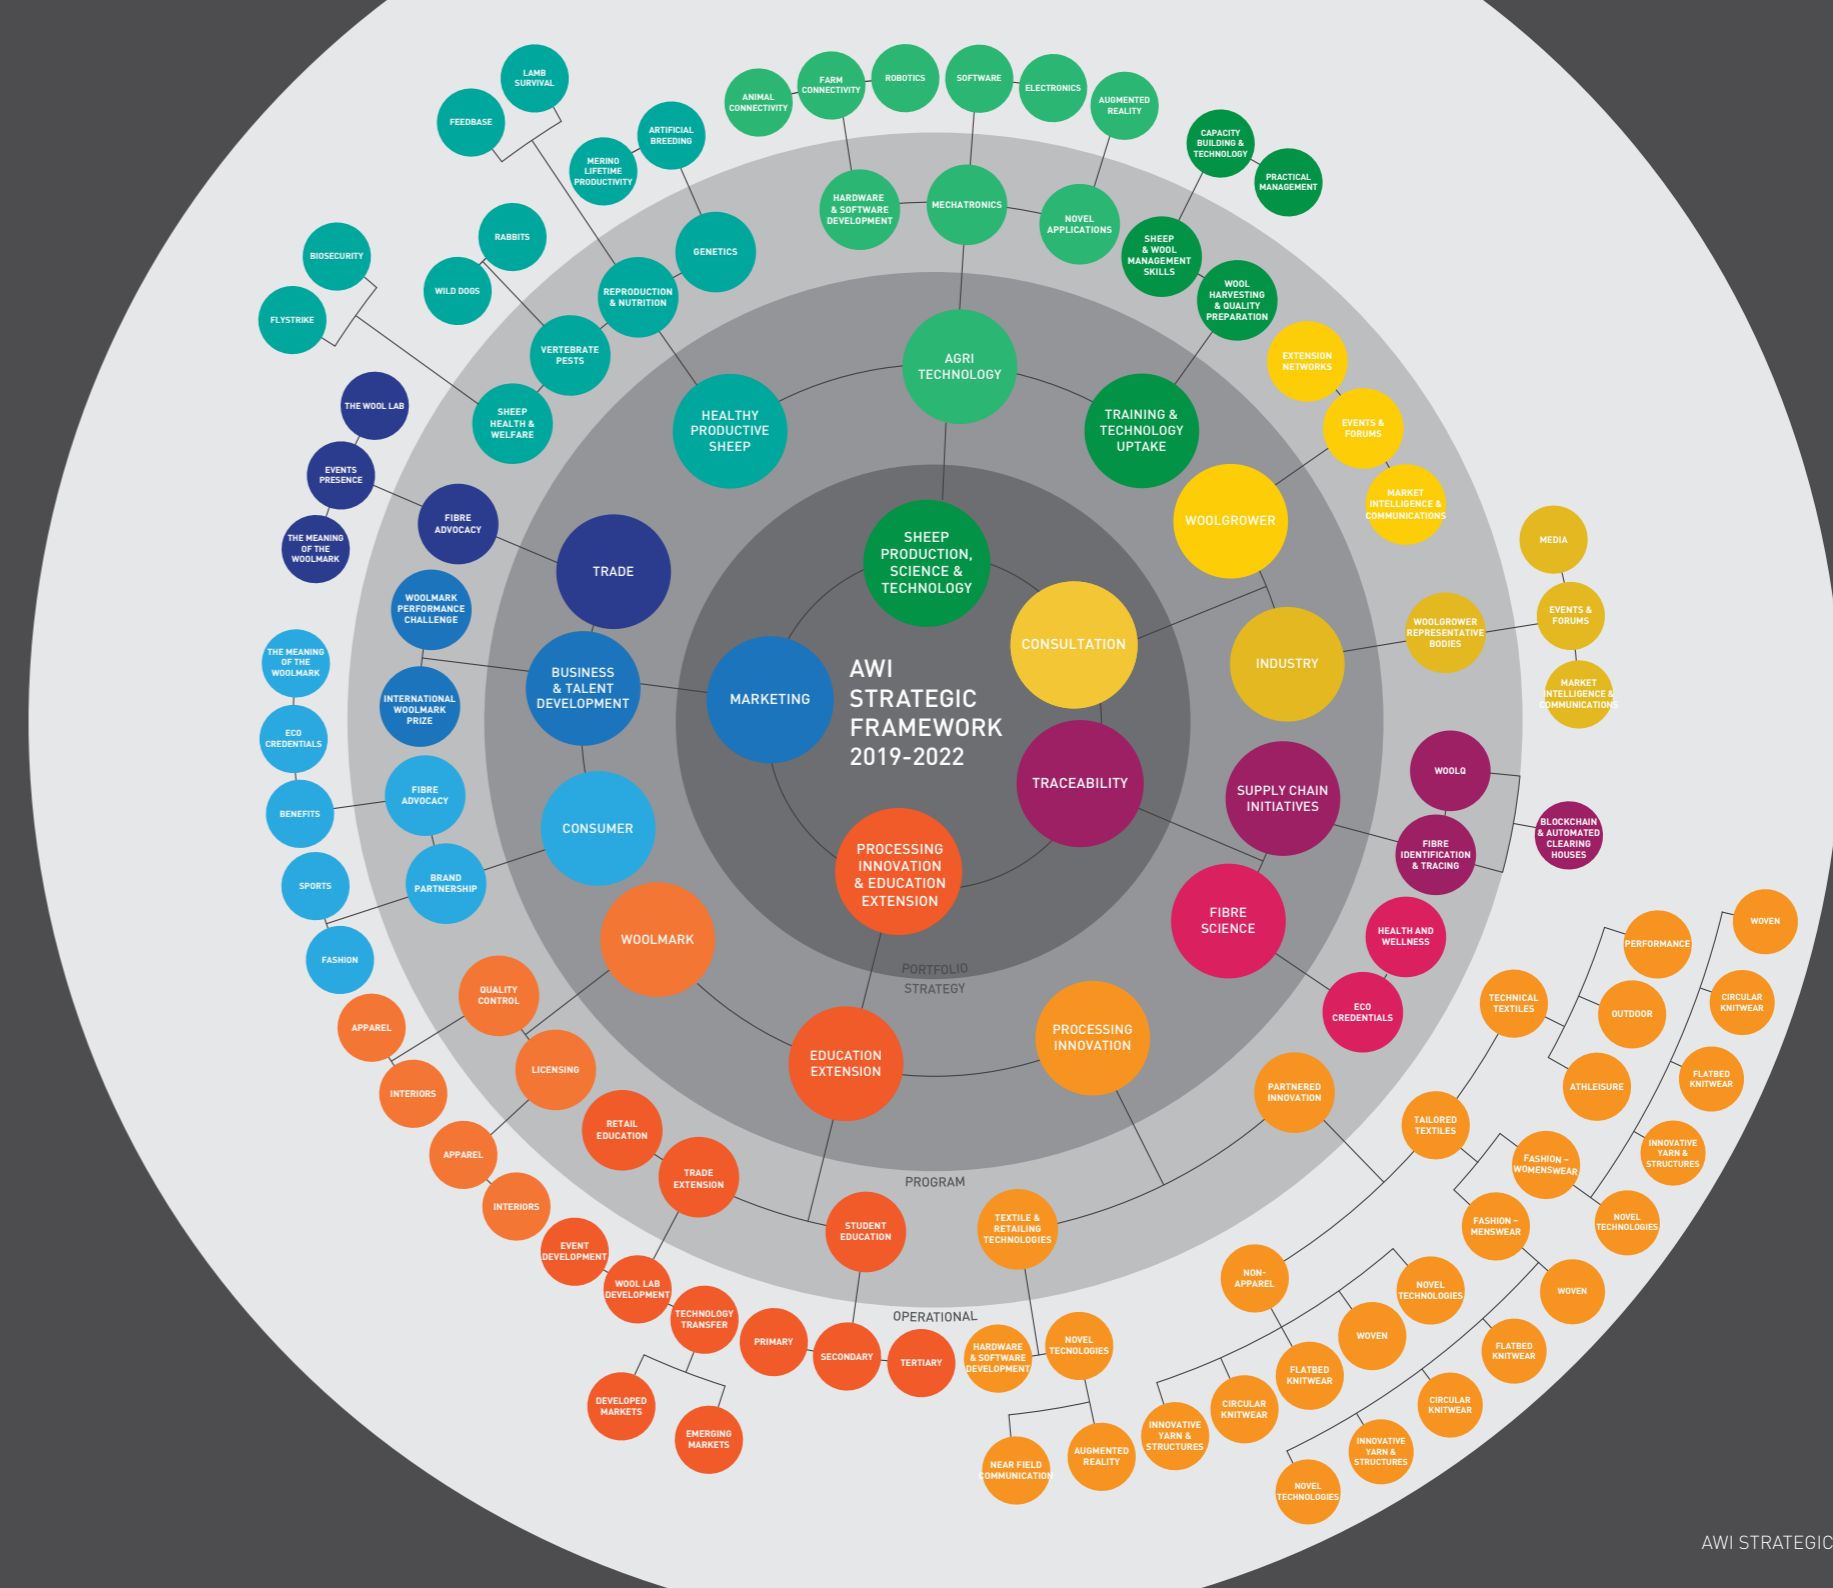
AWI STRATEGIC FRAMEWORK 2019-2022

SHEEP PRODUCTION, SCIENCE & TECHNOLOGY
CONSULTATION
TRACEABILITY
PROCESSING INNOVATION & EDUCATION EXTENSION
MARKETING

PORTFOLIO STRATEGY

AGRI TECHNOLOGY
TRAINING & TECHNOLOGY UPTAKE
WOOLGROWER
INDUSTRY
SUPPLY CHAIN INITIATIVES
FIBRE SCIENCE
PROCESSING INNOVATION
EDUCATION EXTENSION
WOOLMARK
CONSUMER
BUSINESS & TALENT DEVELOPMENT
TRADE
HEALTHY PRODUCTIVE SHEEP

PROGRAM

OPERATIONAL

ANIMAL CONNECTIVITY
FARM CONNECTIVITY
ROBOTICS
SOFTWARE
ELECTRONICS
AUGMENTED REALITY
HARDWARE & SOFTWARE DEVELOPMENT
MECHATRONICS
NOVEL APPLICATIONS
CAPACITY BUILDING & TECHNOLOGY
PRACTICAL MANAGEMENT
SHEEP & WOOL MANAGEMENT SKILLS
WOOL HARVESTING & QUALITY PREPARATION
EXTENSION NETWORKS
EVENTS & FORUMS
MARKET INTELLIGENCE & COMMUNICATIONS
MEDIA
WOOLGROWER REPRESENTATIVE BODIES
EVENTS & FORUMS
MARKET INTELLIGENCE & COMMUNICATIONS
WOOLQ
BLOCKCHAIN & AUTOMATED CLEARING HOUSES
FIBRE IDENTIFICATION & TRACING
HEALTH AND WELLNESS
ECO CREDENTIALS
PARTNERED INNOVATION
TEXTILE & RETAILING TECHNOLOGIES
HARDWARE & SOFTWARE DEVELOPMENT
NOVEL TECNOLOGIES
NEAR FIELD COMMUNICATION
AUGMENTED REALITY
TECHNICAL TEXTILES
PERFORMANCE
OUTDOOR
ATHLEISURE
WOVEN
CIRCULAR KNITWEAR
FLATBED KNITWEAR
INNOVATIVE YARN & STRUCTURES
NOVEL TECHNOLOGIES
TAILORED TEXTILES
FASHION - WOMENSWEAR
FASHION - MENSWEAR
WOVEN
FLATBED KNITWEAR
CIRCULAR KNITWEAR
INNOVATIVE YARN & STRUCTURES
NOVEL TECHNOLOGIES
NON-APPAREL
NOVEL TECHNOLOGIES
WOVEN
FLATBED KNITWEAR
CIRCULAR KNITWEAR
INNOVATIVE YARN & STRUCTURES
STUDENT EDUCATION
PRIMARY
SECONDARY
TERTIARY
RETAIL EDUCATION
TRADE EXTENSION
TECHNOLOGY TRANSFER
DEVELOPED MARKETS
EMERGING MARKETS
WOOL LAB DEVELOPMENT
EVENT DEVELOPMENT
QUALITY CONTROL
LICENSING
APPAREL
INTERIORS
APPAREL
INTERIORS
BRAND PARTNERSHIP
FIBRE ADVOCACY
SPORTS
FASHION
BENEFITS
ECO CREDENTIALS
THE MEANING OF THE WOOLMARK
INTERNATIONAL WOOLMARK PRIZE
WOOLMARK PERFORMANCE CHALLENGE
FIBRE ADVOCACY
THE WOOL LAB
EVENTS PRESENCE
THE MEANING OF THE WOOLMARK
SHEEP HEALTH & WELFARE
VERTEBRATE PESTS
BIOSECURITY
FLYSTRIKE
WILD DOGS
RABBITS
REPRODUCTION & NUTRITION
GENETICS
MERINO LIFETIME PRODUCTIVITY
ARTIFICIAL BREEDING
FEEDBASE
LAMB SURVIVAL

AWI STRATEGIC